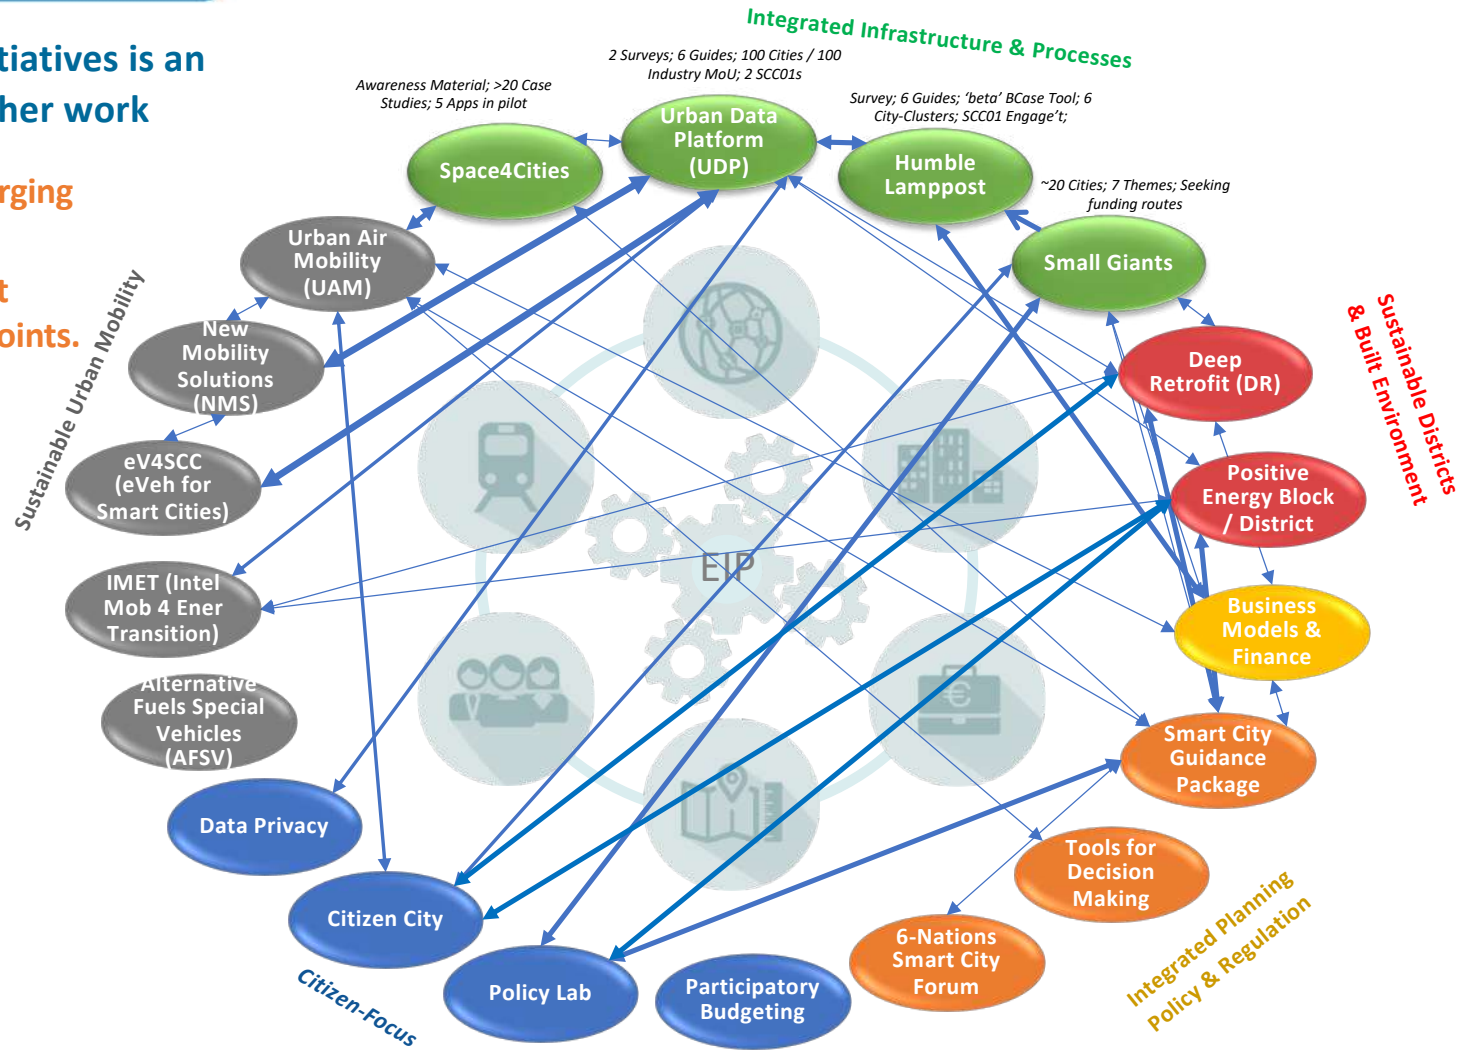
tiatives is an
her work

rging

t
oints.

Integrated Infrastructure & Processes

2 Surveys; 6 Guides; 100 Cities / 100 Industry MoU; 2 SCC01s

Awareness Material; >20 Case Studies; 5 Apps in pilot

Survey; 6 Guides; 'beta' BCase Tool; 6 City-Clusters; SCC01 Engage't;

~20 Cities; 7 Themes; Seeking funding routes

Urban Data Platform (UDP)

Space4Cities

Humble Lamppost

Small Giants

Urban Air Mobility (UAM)

New Mobility Solutions (NMS)

eV4SCC (eVeh for Smart Cities)

IMET (Intel Mob 4 Ener Transition)

Alternative Fuels Special Vehicles (AFSV)

Sustainable Urban Mobility

Deep Retrofit (DR)

Positive Energy Block / District

Business Models & Finance

Smart City Guidance Package

Sustainable Districts & Built Environment

EIP

Data Privacy

Citizen City

Policy Lab

Participatory Budgeting

Citizen-Focus

Tools for Decision Making

6-Nations Smart City Forum

Integrated Planning Policy & Regulation